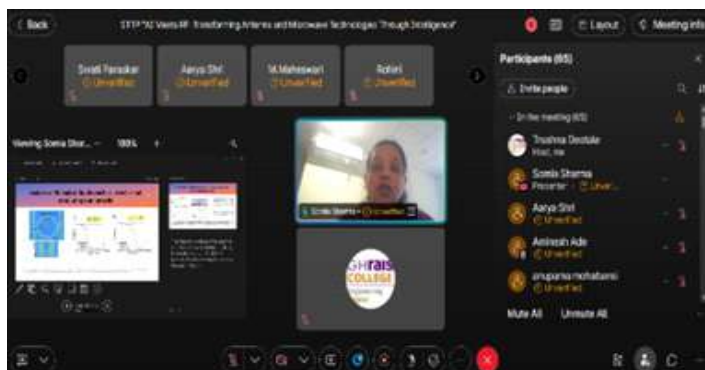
Back

STTP "AI Meets RF: Transforming Antenna and Microwave Technologies Through Intelligence"

Layout

Meeting info

Swati Parsekar
Unverified

Aarya Shri
Unverified

M.Maheswari
Unverified

Rohini
Unverified

Participants (65)

Invite people

In the meeting (65)

Trushna Deotale
Host, me

Somia Sharma
Presenter | Unver...

Aarya Shri
Unverified

Amiresh Ade
Unverified

anupama mohabansi
Unverified

Mute All

Unmute All

Viewing Somia Shar...

100%

Somia Sharma | Unverified

GHRAISONI
COLLEGE
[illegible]